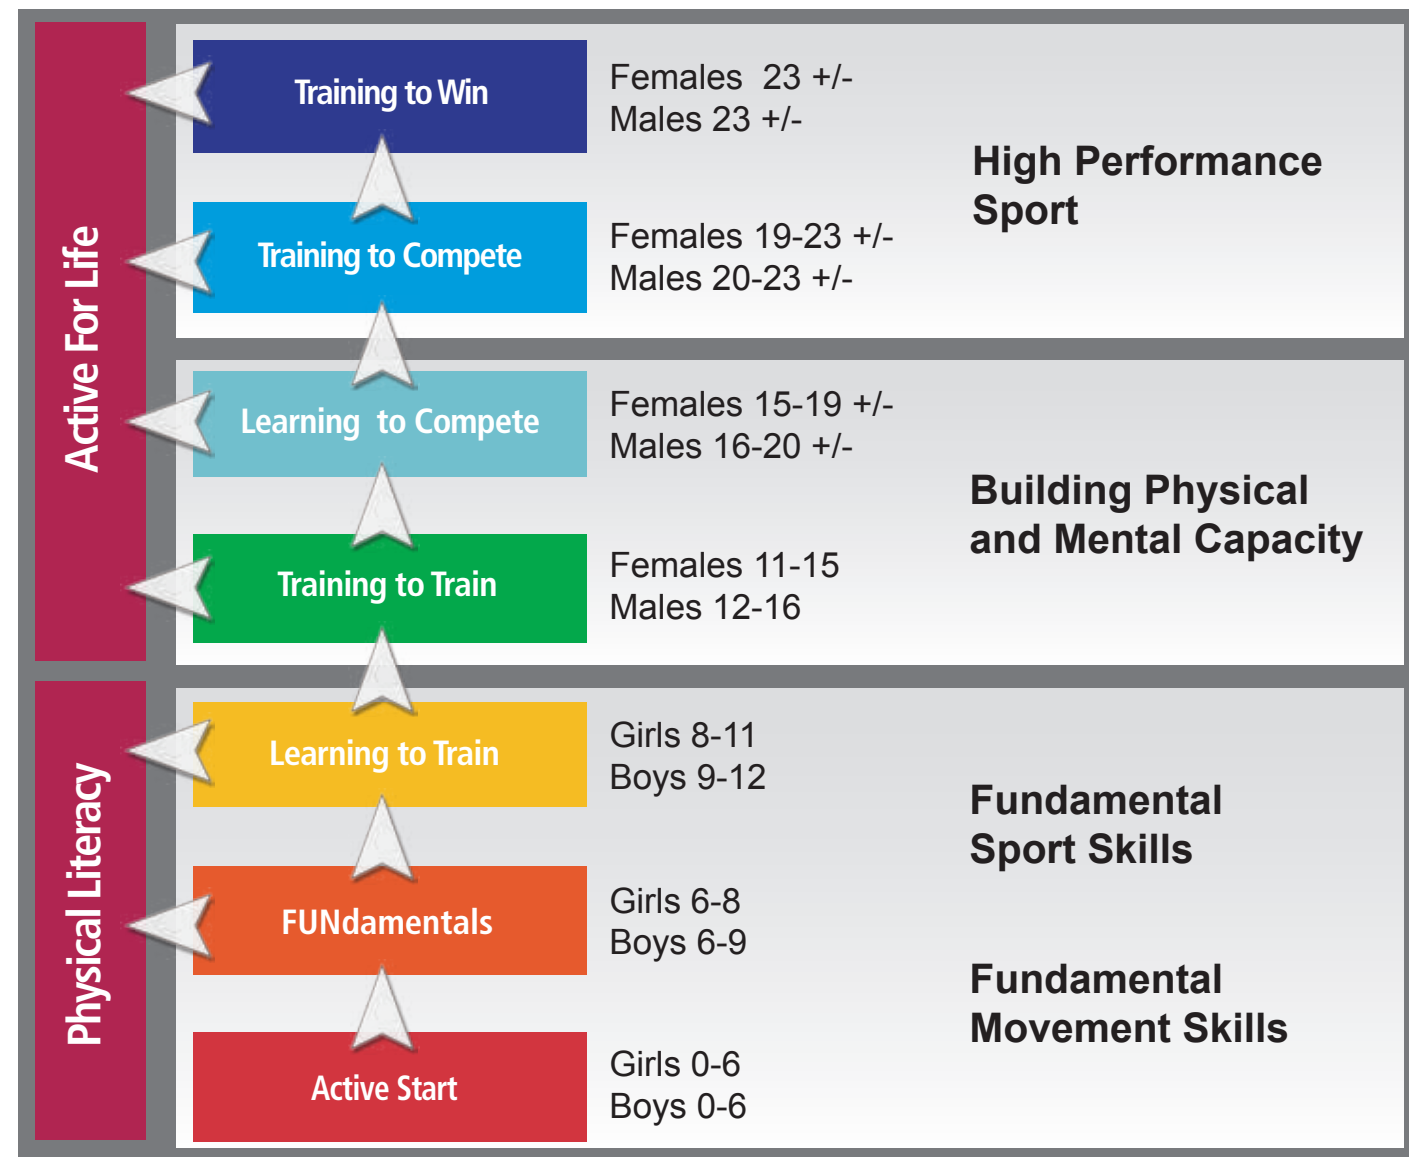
Active For Life

Training to Win
Females 23 +/-
Males 23 +/-

Training to Compete
Females 19-23 +/-
Males 20-23 +/-

High Performance Sport

Learning to Compete
Females 15-19 +/-
Males 16-20 +/-

Training to Train
Females 11-15
Males 12-16

Building Physical and Mental Capacity

Physical Literacy

Learning to Train
Girls 8-11
Boys 9-12

Fundamental Sport Skills

FUNdamentals
Girls 6-8
Boys 6-9

Fundamental Movement Skills

Active Start
Girls 0-6
Boys 0-6